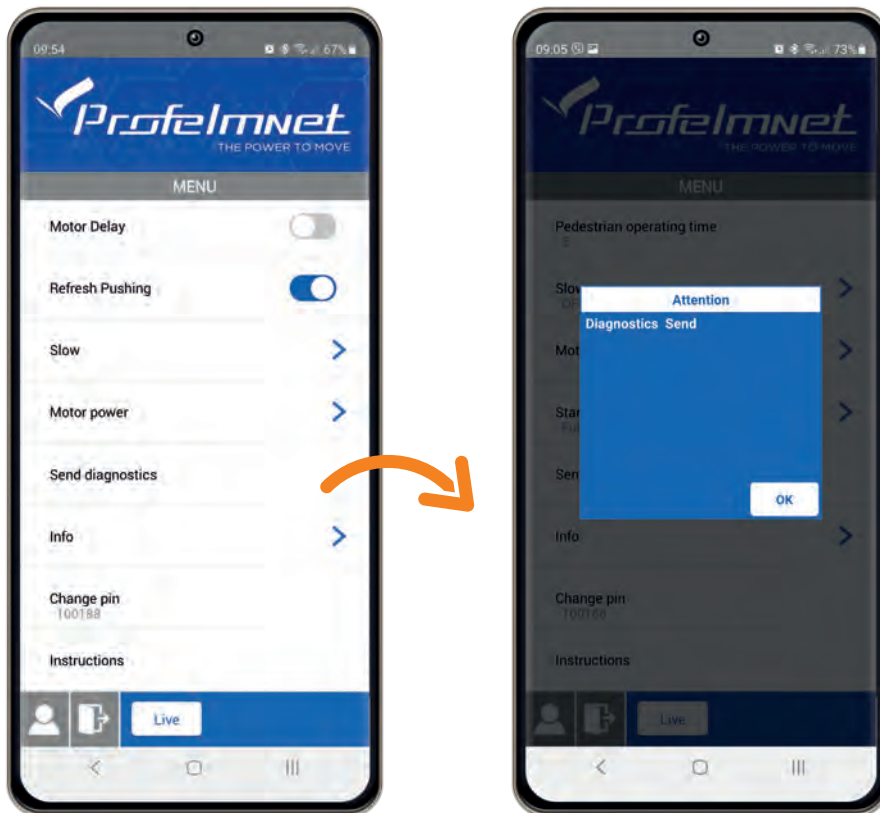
09:54
67%

Profelmnet
THE POWER TO MOVE

MENU

Motor Delay

Refresh Pushing

Slow

Motor power

Send diagnostics

Info

Change pin
100188

Instructions

Live

09:05
73%

Profelmnet
THE POWER TO MOVE

MENU

Pedestrian operating time
5

Slov
Of

Mot

Star
Fu

Sen

Attention
Diagnostics Send

OK

Info

Change pin
100188

Instructions

Live